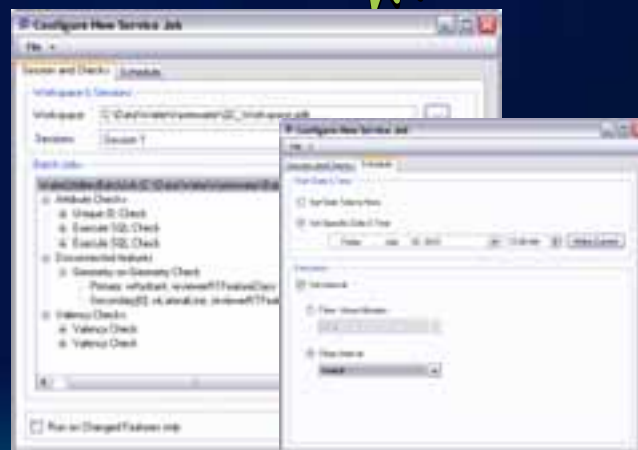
Configure New Service Job

File

Session and Checks | Schedule

Workspace & Sessions

Workspace: C:\Data\reviewer\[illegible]

Sessions: Session 1

Batch Jobs

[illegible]

Attribute Checks

Unique ID Check

Execute SQL Check

Execute SQL Check

Disconnected features

Geometry on Geometry Check

Primary: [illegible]

Secondary[0]: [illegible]

Valency Checks

Valency Check

Valency Check

Run on Changed Features only

Configure New Service Job

File

Session and Checks | Schedule

Start Date & Time

Set Start Time to Now

Set Specific Date & Time

Friday, July 10, 2009

Recurrence

Set interval

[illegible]

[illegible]